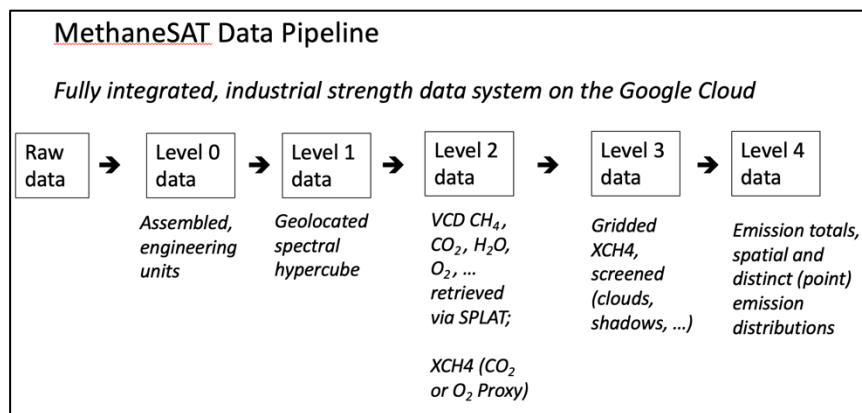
MethaneSAT Data Pipeline

Fully integrated, industrial strength data system on the Google Cloud

Raw data ➔ Level 0 data ➔ Level 1 data ➔ Level 2 data ➔ Level 3 data ➔ Level 4 data

Assembled, engineering units

Geolocated spectral hypercube

VCD $CH_4$, $CO_2$, $H_2O$, $O_2$, … retrieved via SPLAT;

XCH4 ($CO_2$ or $O_2$ Proxy)

Gridded XCH4, screened (clouds, shadows, …)

Emission totals, spatial and distinct (point) emission distributions